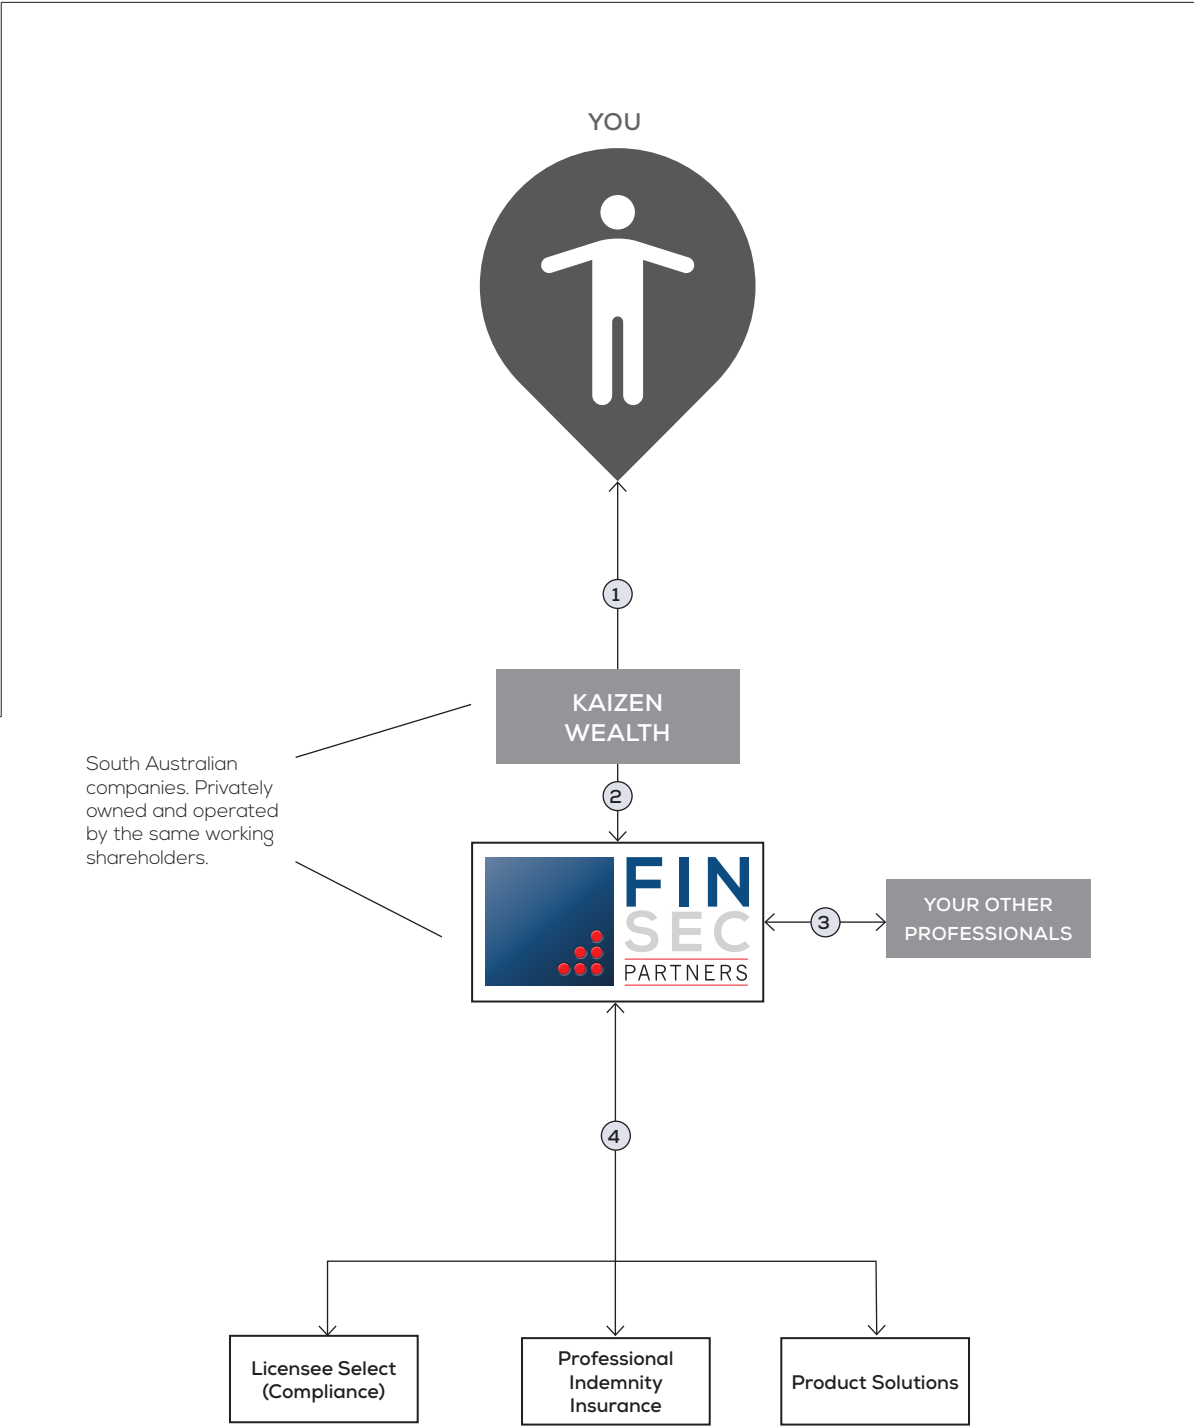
YOU

1

KAIZEN WEALTH

South Australian companies. Privately owned and operated by the same working shareholders.

2

FIN SEC PARTNERS

3

YOUR OTHER PROFESSIONALS

4

Licensee Select (Compliance)

Professional Indemnity Insurance

Product Solutions